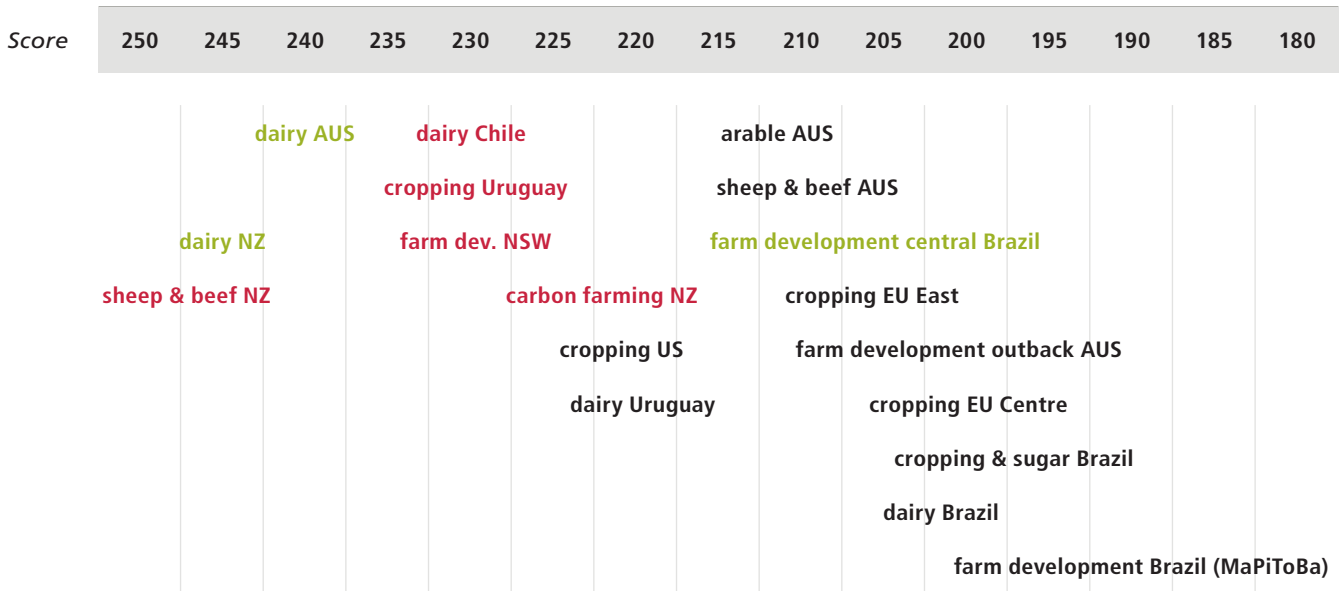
| Score | 250 | 245 | 240 | 235 | 230 | 225 | 220 | 215 | 210 | 205 | 200 | 195 | 190 | 185 | 180 |
|---|---|---|---|---|---|---|---|---|---|---|---|---|---|---|---|

dairy AUS
dairy Chile
arable AUS
cropping Uruguay
sheep & beef AUS
dairy NZ
farm dev. NSW
farm development central Brazil
sheep & beef NZ
carbon farming NZ
cropping EU East
cropping US
farm development outback AUS
dairy Uruguay
cropping EU Centre
cropping & sugar Brazil
dairy Brazil
farm development Brazil (MaPiToBa)